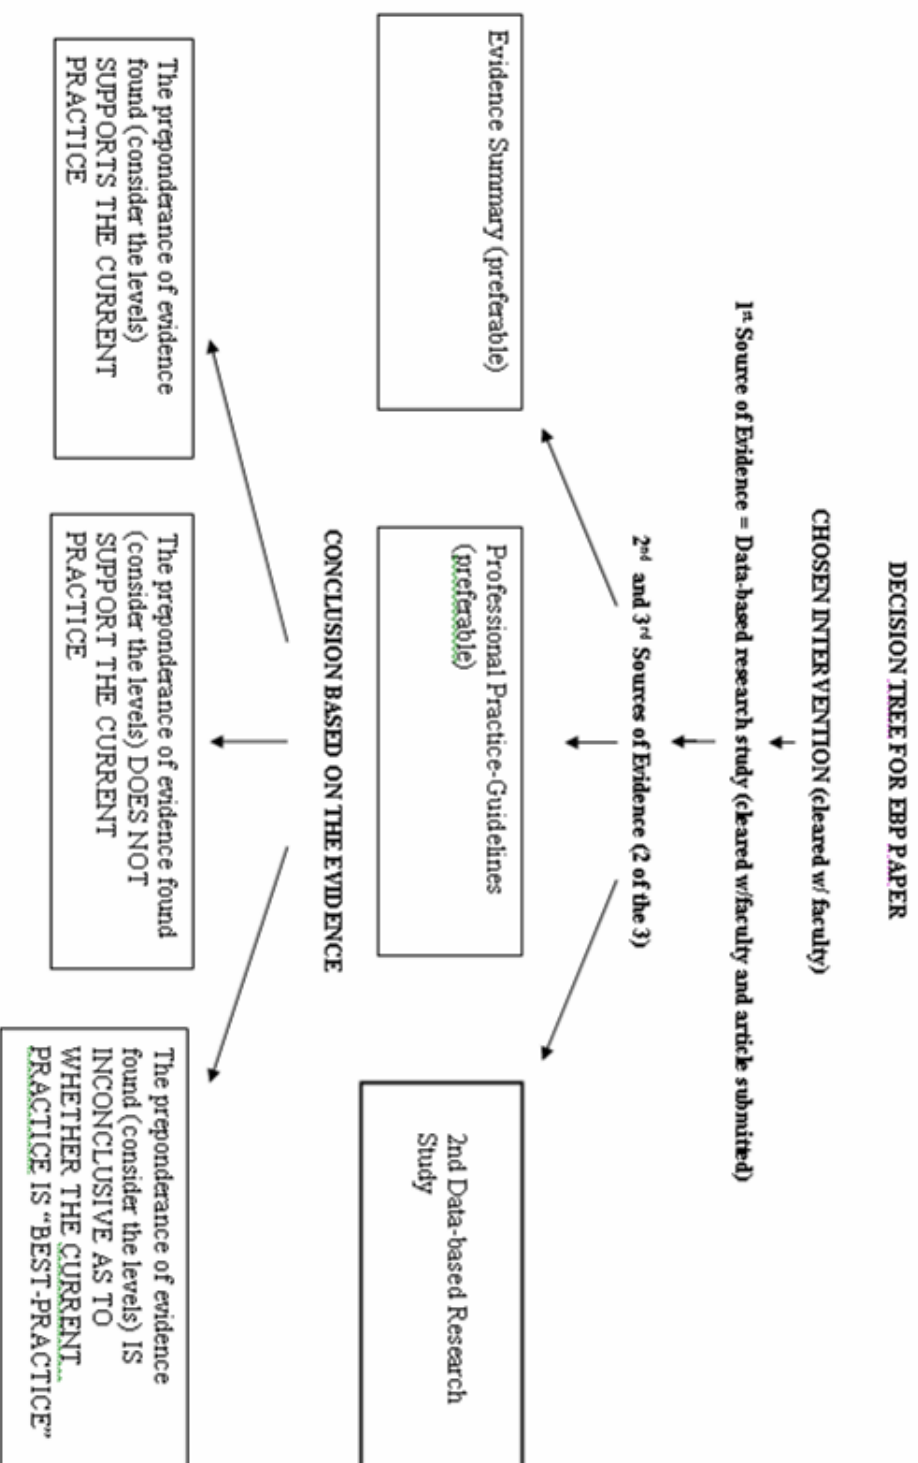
DECISION TREE FOR EBP PAPER

CHOSEN INTERVENTION (cleared w/ faculty)

1st Source of Evidence = Data-based research study (cleared w/faculty and article submitted)

2nd and 3rd Sources of Evidence (2 of the 3)

Evidence Summary (preferable)

Professional Practice-Guidelines (preferable)

2nd Data-based Research Study

CONCLUSION BASED ON THE EVIDENCE

The preponderance of evidence found (consider the levels) SUPPORTS THE CURRENT PRACTICE

The preponderance of evidence found (consider the levels) DOES NOT SUPPORT THE CURRENT PRACTICE

The preponderance of evidence found (consider the levels) IS INCONCLUSIVE AS TO WHETHER THE CURRENT PRACTICE IS "BEST-PRACTICE"